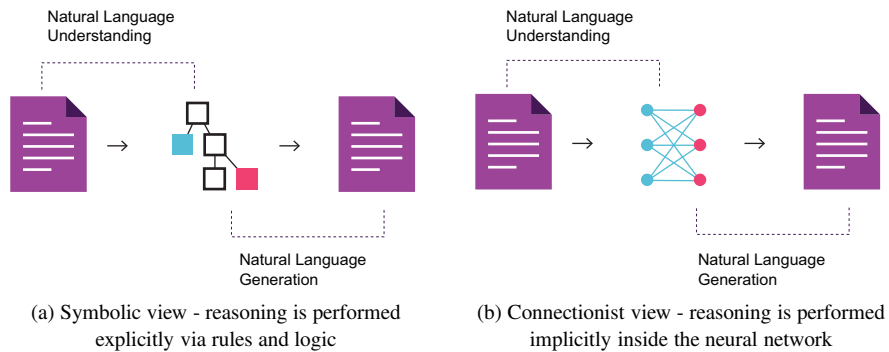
Natural Language Understanding

Natural Language Generation

(a) Symbolic view - reasoning is performed explicitly via rules and logic

Natural Language Understanding

Natural Language Generation

(b) Connectionist view - reasoning is performed implicitly inside the neural network